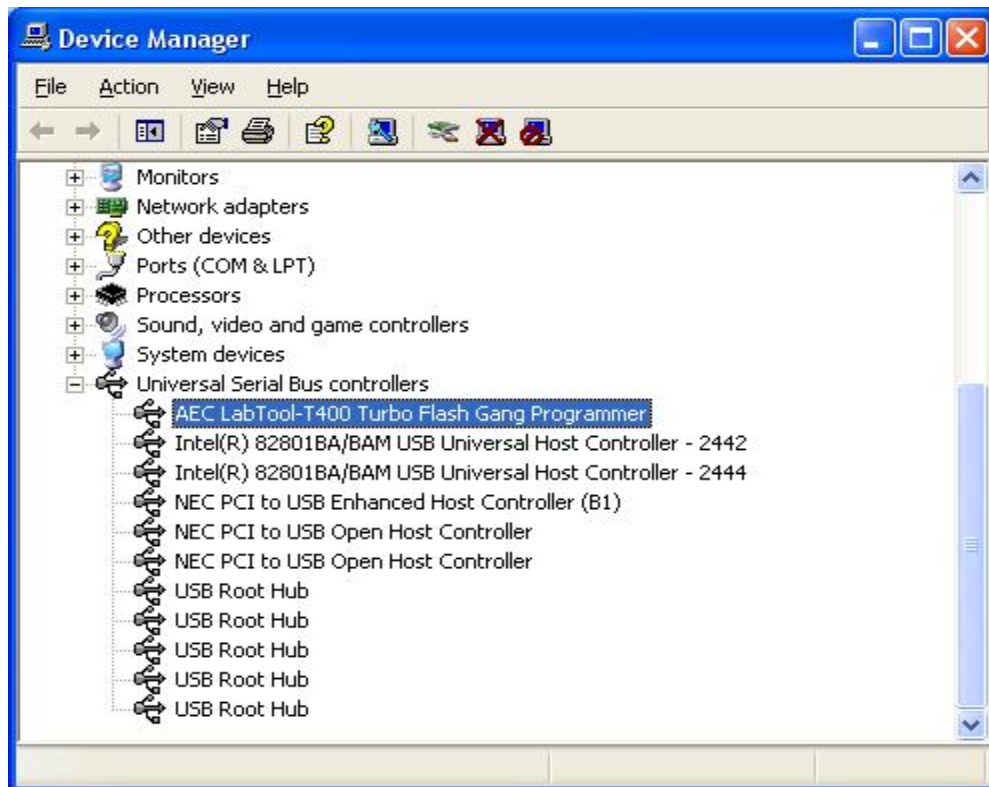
Device Manager

File Action View Help

Monitors
Network adapters
Other devices
Ports (COM & LPT)
Processors
Sound, video and game controllers
System devices
Universal Serial Bus controllers
AEC LabTool-T400 Turbo Flash Gang Programmer
Intel(R) 82801BA/BAM USB Universal Host Controller - 2442
Intel(R) 82801BA/BAM USB Universal Host Controller - 2444
NEC PCI to USB Enhanced Host Controller (B1)
NEC PCI to USB Open Host Controller
NEC PCI to USB Open Host Controller
USB Root Hub
USB Root Hub
USB Root Hub
USB Root Hub
USB Root Hub